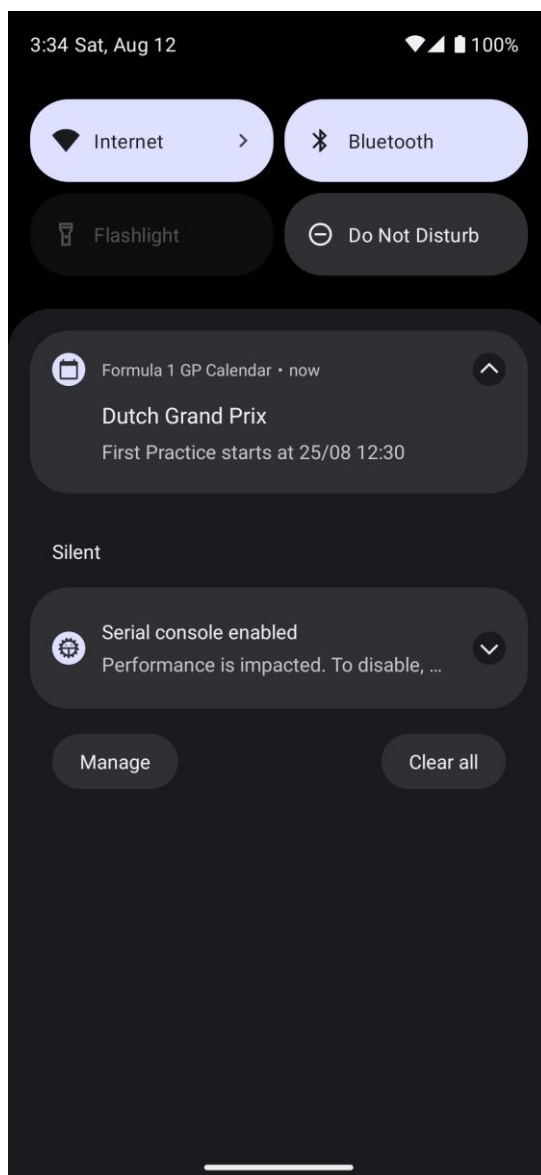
3:34 Sat, Aug 12

100%

Internet >

Bluetooth

Flashlight

Do Not Disturb

Formula 1 GP Calendar • now

Dutch Grand Prix

First Practice starts at 25/08 12:30

Silent

Serial console enabled

Performance is impacted. To disable, ...

Manage

Clear all